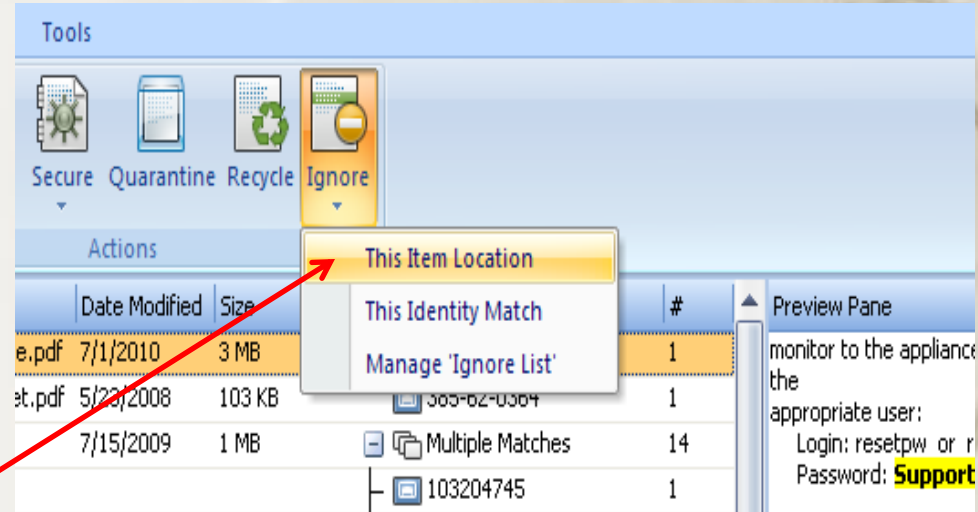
Tools

Secure Quarantine Recycle Ignore

Actions

This Item Location

This Identity Match

Manage 'Ignore List'

| | Date Modified | Size | | # |
|---|---|---|---|---|
| e.pdf | 7/1/2010 | 3 MB | | 1 |
| et.pdf | 5/23/2008 | 103 KB | 385-62-0364 | 1 |
| | 7/15/2009 | 1 MB | Multiple Matches | 14 |
| | | | 103204745 | 1 |

Preview Pane

monitor to the appliance the appropriate user:
Login: resetpw or r
Password: Support